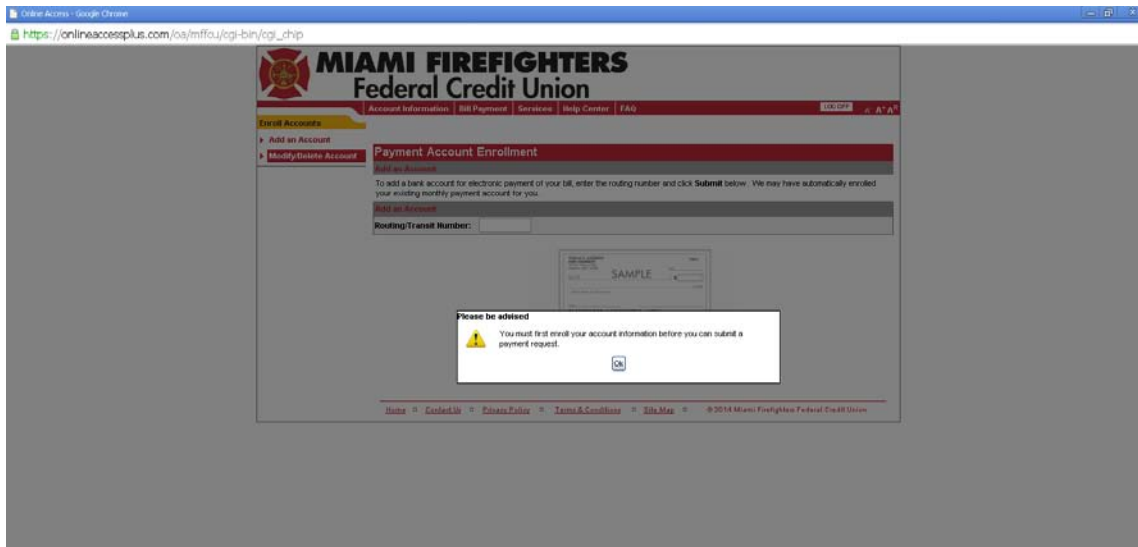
Online Access - Google Chrome

https://onlineaccessplus.com/oa/mffcu/cgi-bin/cgi_chip

MIAMI FIREFIGHTERS
Federal Credit Union

Account Information | Bill Payment | Services | Help Center | FAQ

LOG OFF

A A A

Enroll Accounts

Add an Account

Modify/Delete Account

Payment Account Enrollment

Add an Account

To add a bank account for electronic payment of your bill, enter the routing number and click **Submit** below. We may have automatically enrolled your existing monthly payment account for you.

Add an Account

Routing/Transit Number:

SAMPLE

Please be advised

You must first enroll your account information before you can submit a payment request.

Ok

Home | Contact Us | Privacy Policy | Terms & Conditions | Site Map | ©2014 Miami Firefighters Federal Credit Union